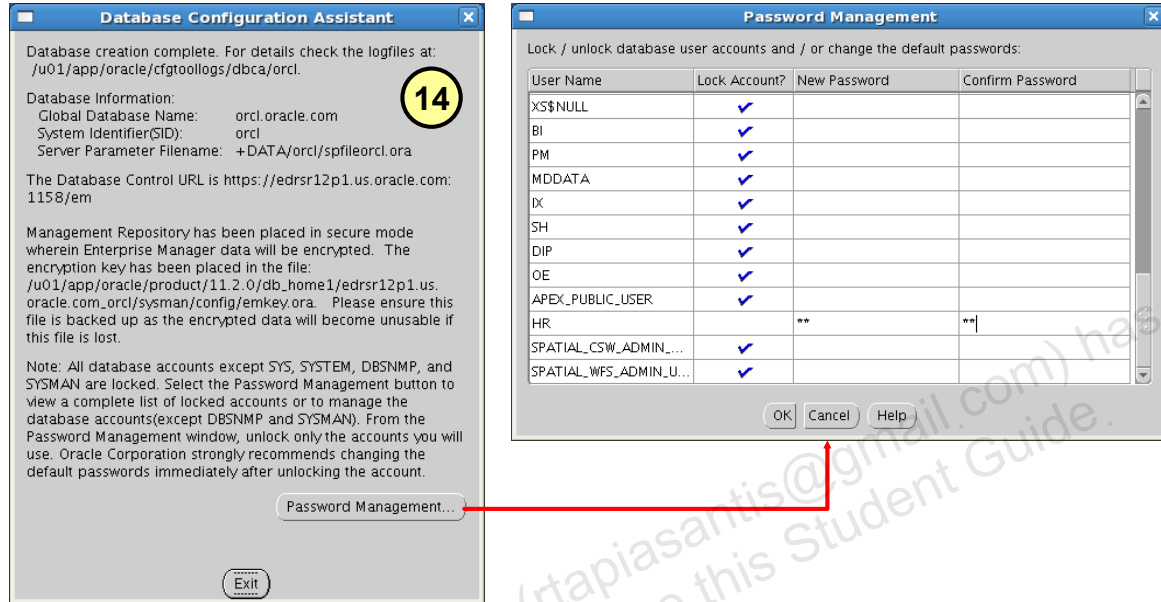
Database Configuration Assistant

Database creation complete. For details check the logfiles at: /u01/app/oracle/cfgtoollogs/dbca/orcl.

14

Database Information:
Global Database Name: orcl.oracle.com
System Identifier(SID): orcl
Server Parameter Filename: +DATA/orcl/spfileorcl.ora

The Database Control URL is https://edrsr12p1.us.oracle.com:1158/em

Management Repository has been placed in secure mode wherein Enterprise Manager data will be encrypted. The encryption key has been placed in the file: /u01/app/oracle/product/11.2.0/db_home1/edrsr12p1.us.oracle.com_orcl/sysman/config/emkey.ora. Please ensure this file is backed up as the encrypted data will become unusable if this file is lost.

Note: All database accounts except SYS, SYSTEM, DBSNMP, and SYSMAN are locked. Select the Password Management button to view a complete list of locked accounts or to manage the database accounts(except DBSNMP and SYSMAN). From the Password Management window, unlock only the accounts you will use. Oracle Corporation strongly recommends changing the default passwords immediately after unlocking the account.

Password Management...

Exit

Password Management

Lock / unlock database user accounts and / or change the default passwords:

| User Name | Lock Account? | New Password | Confirm Password |
|---|---|---|---|
| XS$NULL | ✔ | | |
| BI | ✔ | | |
| PM | ✔ | | |
| MDDATA | ✔ | | |
| IX | ✔ | | |
| SH | ✔ | | |
| DIP | ✔ | | |
| OE | ✔ | | |
| APEX_PUBLIC_USER | ✔ | | |
| HR | | ** | ** |
| SPATIAL_CSW_ADMIN_... | ✔ | | |
| SPATIAL_WFS_ADMIN_U... | ✔ | | |

OK Cancel Help

(rtapiasantis@gmail.com) has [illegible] this Student Guide.